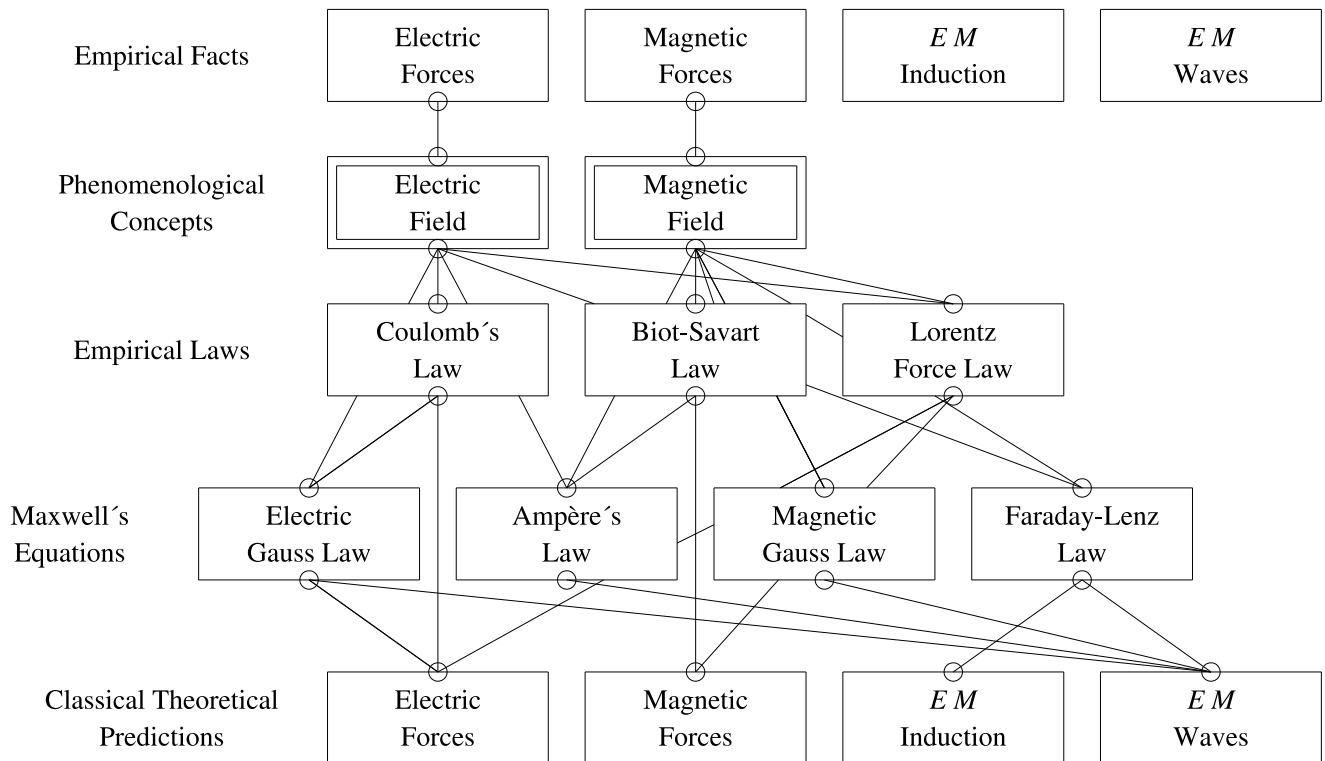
Empirical Facts

Electric Forces

Magnetic Forces

$E\ M$ Induction

$E\ M$ Waves

Phenomenological Concepts

Electric Field

Magnetic Field

Empirical Laws

Coulomb´s Law

Biot-Savart Law

Lorentz Force Law

Maxwell´s Equations

Electric Gauss Law

Ampère´s Law

Magnetic Gauss Law

Faraday-Lenz Law

Classical Theoretical Predictions

Electric Forces

Magnetic Forces

$E\ M$ Induction

$E\ M$ Waves